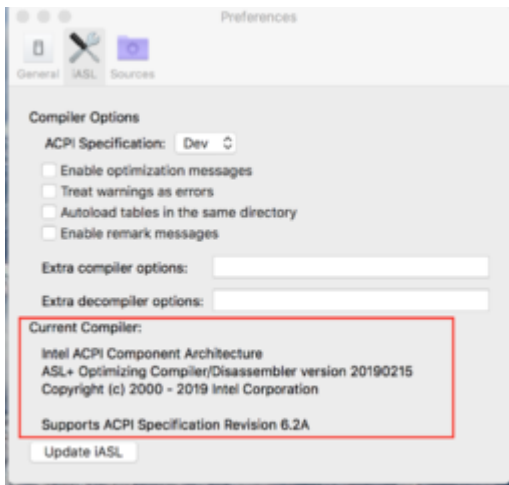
Preferences

General iASL Sources

Compiler Options

ACPI Specification: Dev

Enable optimization messages

Treat warnings as errors

Autoload tables in the same directory

Enable remark messages

Extra compiler options:

Extra decompiler options:

Current Compiler:

Intel ACPI Component Architecture
ASL+ Optimizing Compiler/Disassembler version 20190215
Copyright (c) 2000 - 2019 Intel Corporation

Supports ACPI Specification Revision 6.2A

Update iASL